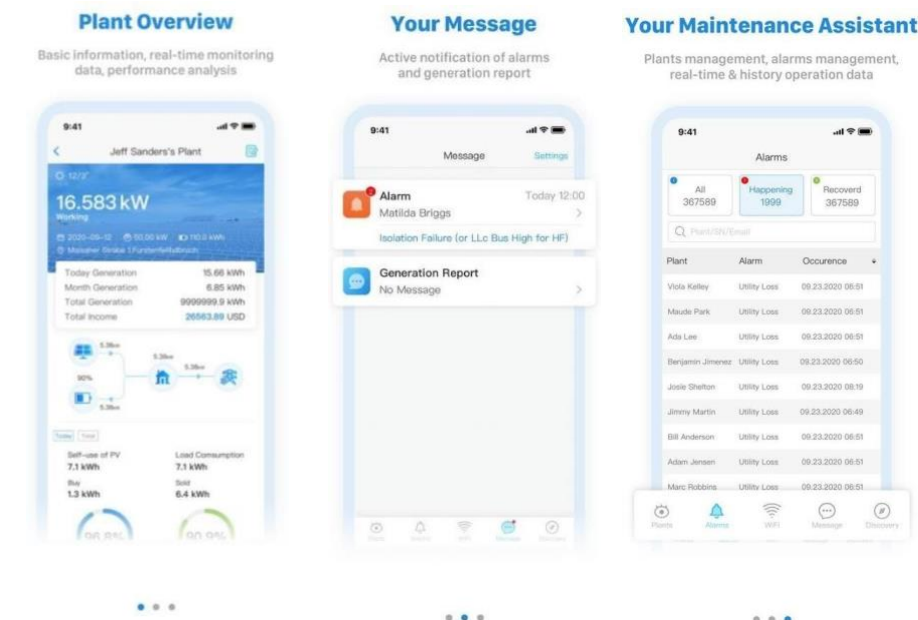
Plant Overview

Basic information, real-time monitoring data, performance analysis

9:41

Jeff Sanders's Plant

16.583 kW

Working

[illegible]

Today Generation 15.66 kWh
Month Generation 6.85 kWh
Total Generation 9999999.9 kWh
Total Income 26563.89 USD

5.3kw
5.3kw
5.3kw
90%
5.3kw

Today Total

Self-use of PV
7.1 kWh
Load Consumption
7.1 kWh
Buy
1.3 kWh
Sold
6.4 kWh

96.8% 90.9%

Your Message

Active notification of alarms and generation report

9:41

Message Settings

Alarm Today 12:00
Matilda Briggs
Isolation Failure (or LLc Bus High for HF)

Generation Report
No Message

Plants Alarms WiFi Message Discovery

Your Maintenance Assistant

Plants management, alarms management, real-time & history operation data

9:41

Alarms

All 367589
Happening 1999
Recoverd 367589

Plant/SN/Email

| Plant | Alarm | Occurence |
|---|---|---|
| Viola Kelley | Utility Loss | 09.23.2020 06:51 |
| Maude Park | Utility Loss | 09.23.2020 06:51 |
| Ada Lee | Utility Loss | 09.23.2020 06:51 |
| Benjamin Jimenez | Utility Loss | 09.23.2020 06:50 |
| Josie Shelton | Utility Loss | 09.23.2020 08:19 |
| Jimmy Martin | Utility Loss | 09.23.2020 06:49 |
| Bill Anderson | Utility Loss | 09.23.2020 06:51 |
| Adam Jensen | Utility Loss | 09.23.2020 06:51 |
| Marc Robbins | Utility Loss | 09.23.2020 06:51 |

Plants Alarms WiFi Message Discovery